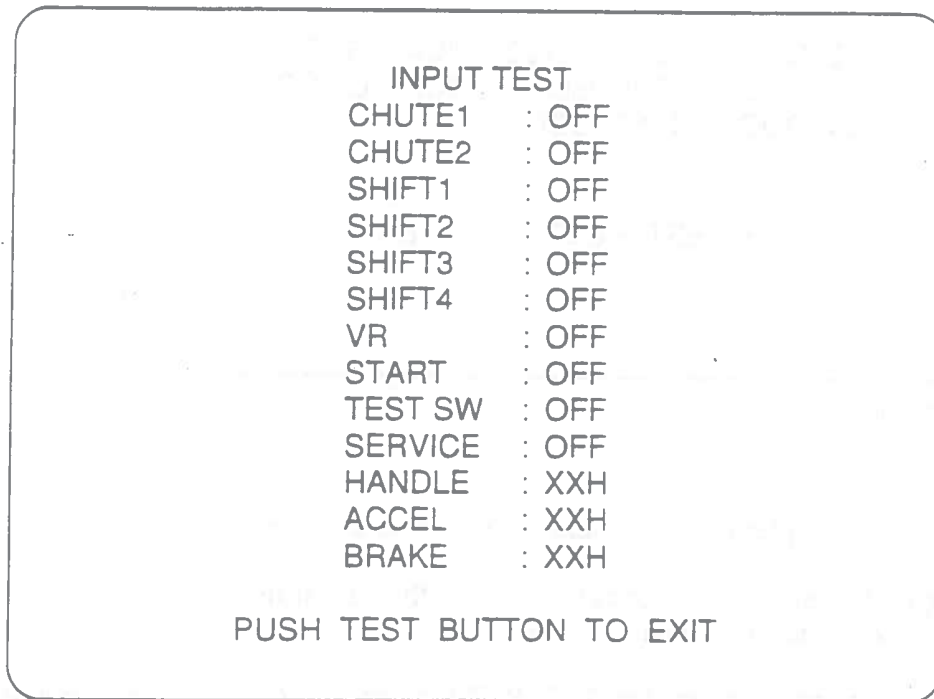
INPUT TEST

CHUTE1 : OFF
CHUTE2 : OFF
SHIFT1 : OFF
SHIFT2 : OFF
SHIFT3 : OFF
SHIFT4 : OFF
VR : OFF
START : OFF
TEST SW : OFF
SERVICE : OFF
HANDLE : XXH
ACCEL : XXH
BRAKE : XXH

PUSH TEST BUTTON TO EXIT